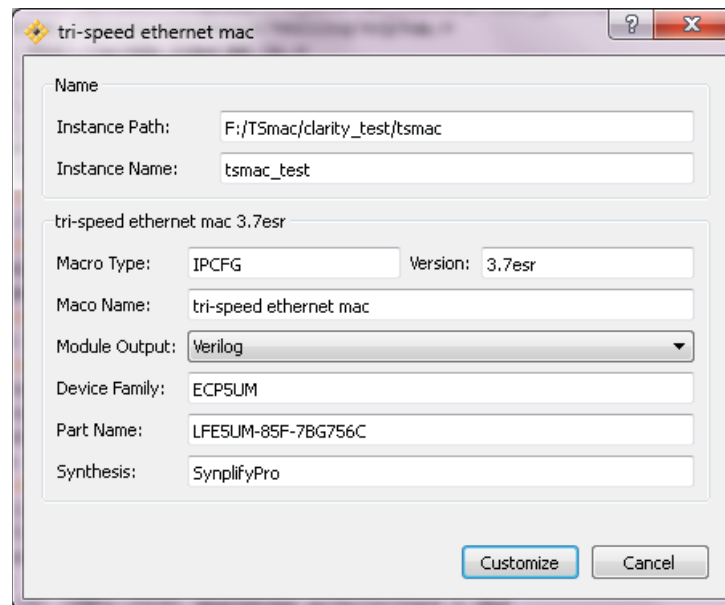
tri-speed ethernet mac

?

X

Name

Instance Path: F:/TSmac/clarity_test/tsmac

Instance Name: tsmac_test

tri-speed ethernet mac 3.7esr

Macro Type: IPCFG

Version: 3.7esr

Maco Name: tri-speed ethernet mac

Module Output: Verilog

Device Family: ECP5UM

Part Name: LFE5UM-85F-7BG756C

Synthesis: SynplifyPro

Customize

Cancel